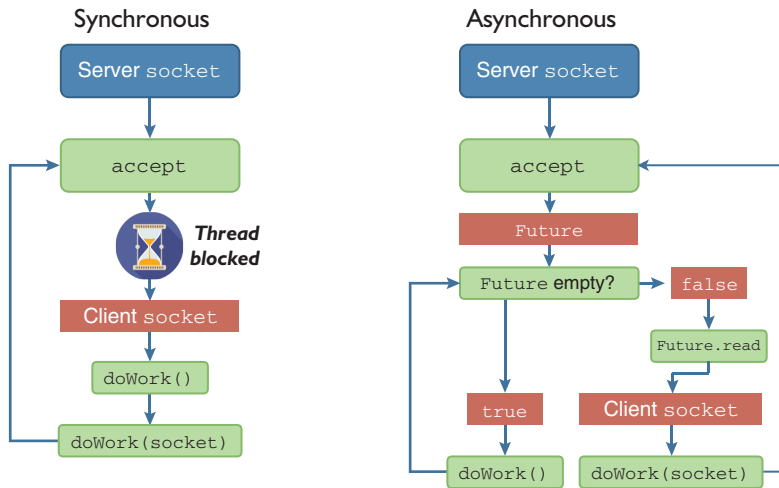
Synchronous

Server socket

accept

Thread blocked

Client socket

doWork()

doWork(socket)

Asynchronous

Server socket

accept

Future

Future empty?

false

Future.read

true

Client socket

doWork()

doWork(socket)